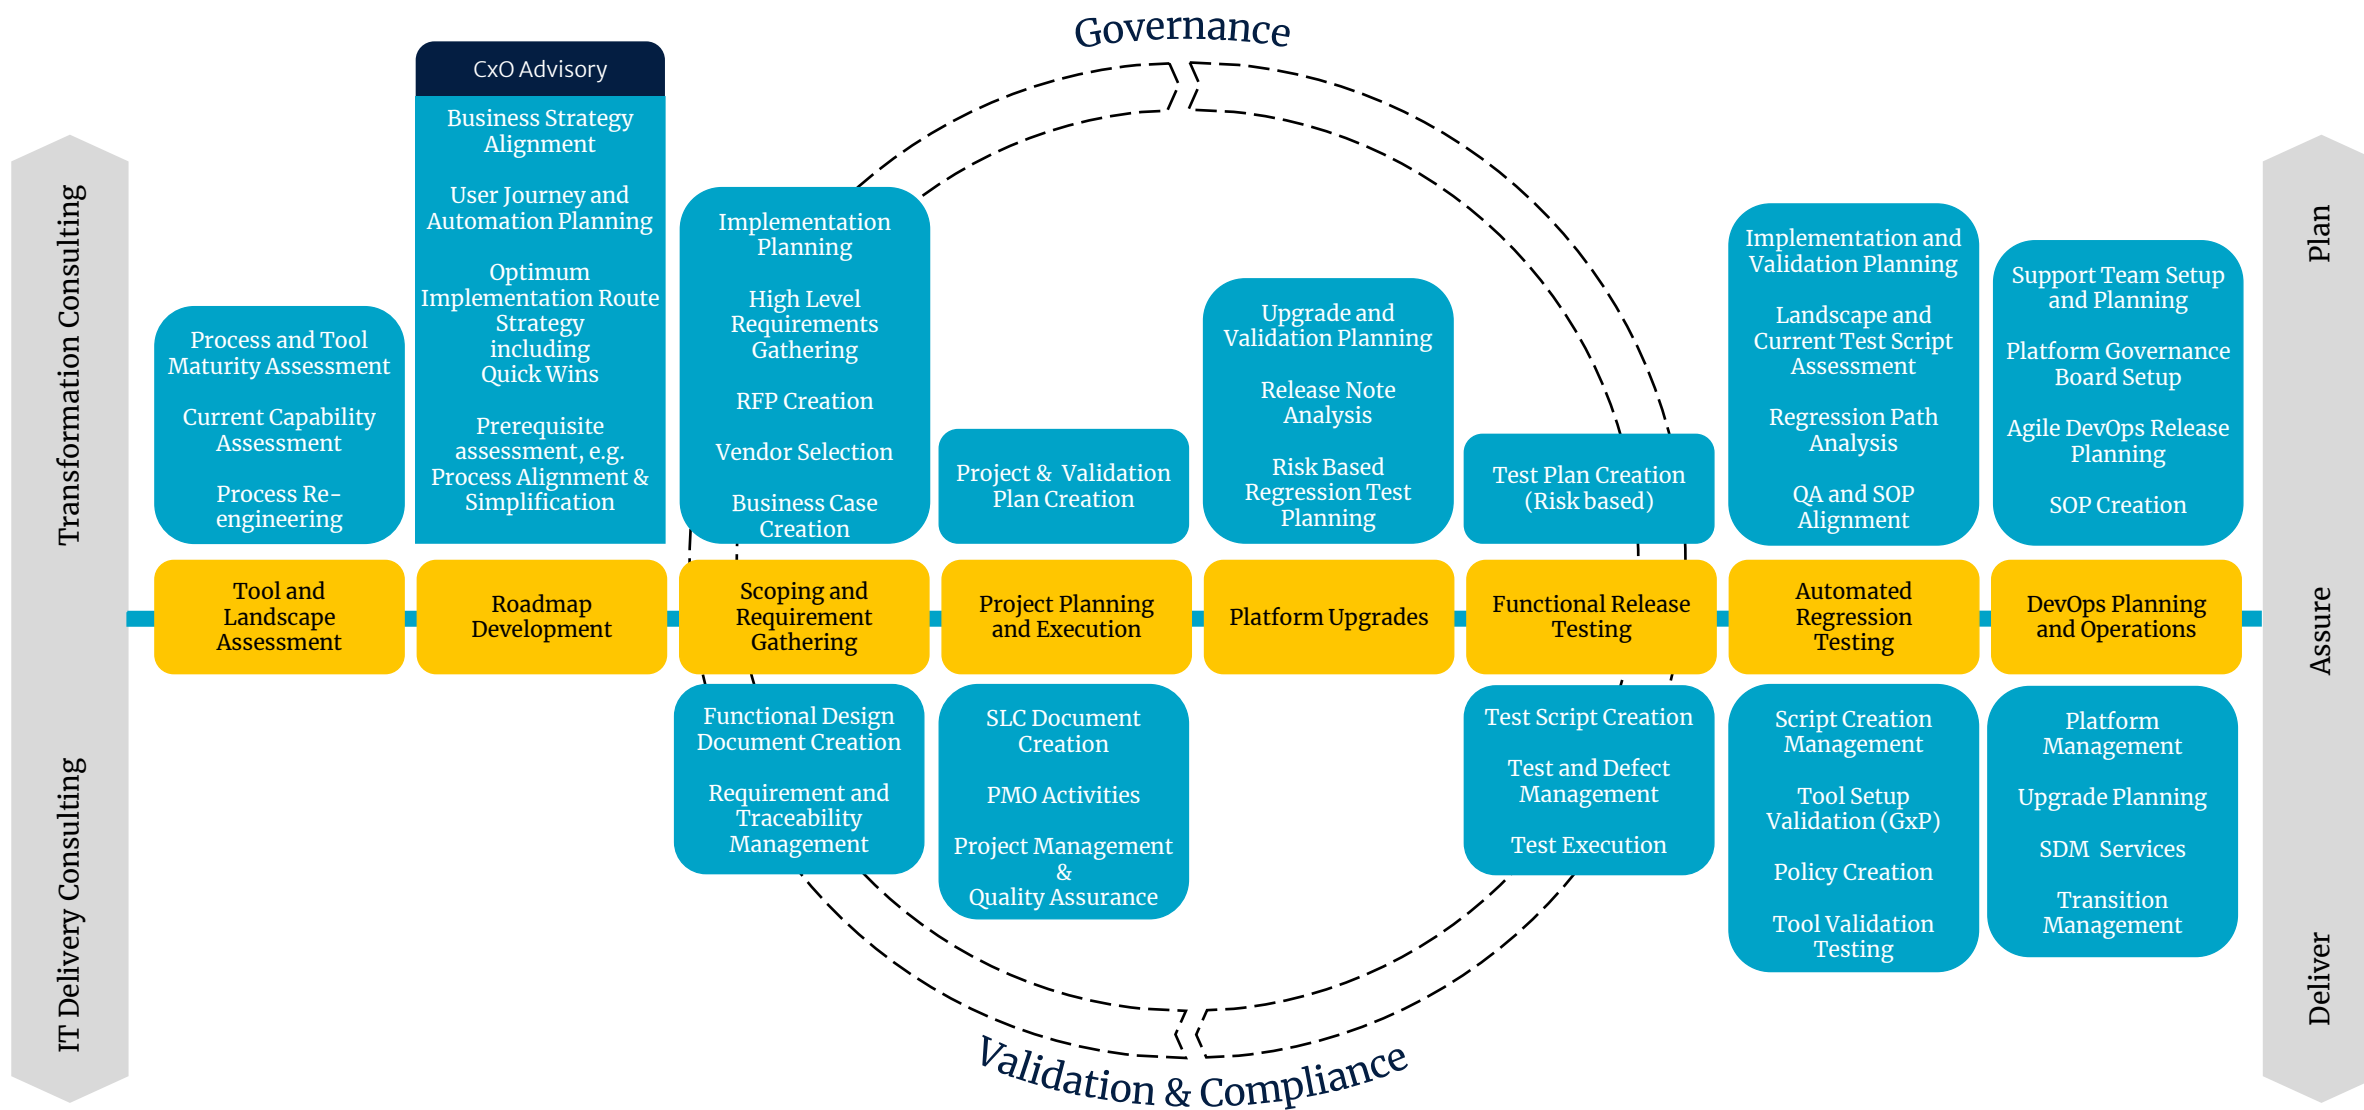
Governance

Transformation Consulting

IT Delivery Consulting

Plan

Assure

Deliver

CxO Advisory

Business Strategy Alignment

User Journey and Automation Planning

Optimum Implementation Route Strategy including Quick Wins

Prerequisite assessment, e.g. Process Alignment & Simplification

Process and Tool Maturity Assessment

Current Capability Assessment

Process Re-engineering

Implementation Planning

High Level Requirements Gathering

RFP Creation

Vendor Selection

Business Case Creation

Project & Validation Plan Creation

Upgrade and Validation Planning

Release Note Analysis

Risk Based Regression Test Planning

Test Plan Creation (Risk based)

Implementation and Validation Planning

Landscape and Current Test Script Assessment

Regression Path Analysis

QA and SOP Alignment

Support Team Setup and Planning

Platform Governance Board Setup

Agile DevOps Release Planning

SOP Creation

Tool and Landscape Assessment

Roadmap Development

Scoping and Requirement Gathering

Project Planning and Execution

Platform Upgrades

Functional Release Testing

Automated Regression Testing

DevOps Planning and Operations

Functional Design Document Creation

Requirement and Traceability Management

SLC Document Creation

PMO Activities

Project Management & Quality Assurance

Test Script Creation

Test and Defect Management

Test Execution

Script Creation Management

Tool Setup Validation (GxP)

Policy Creation

Tool Validation Testing

Platform Management

Upgrade Planning

SDM Services

Transition Management

Validation & Compliance